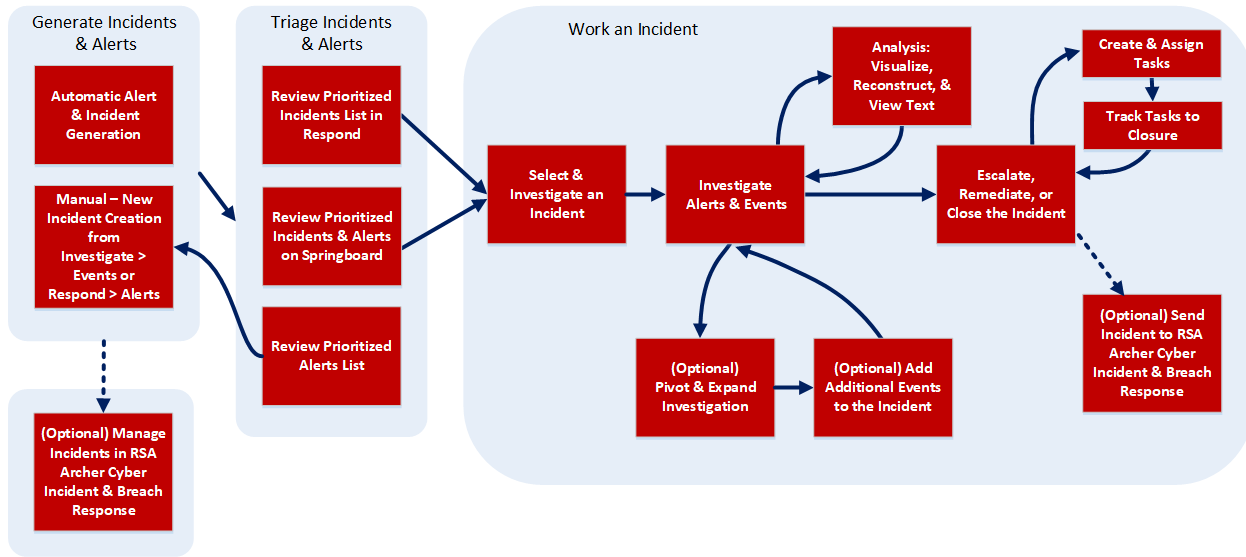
Generate Incidents & Alerts

Automatic Alert & Incident Generation

Manual – New Incident Creation from Investigate > Events or Respond > Alerts

(Optional) Manage Incidents in RSA Archer Cyber Incident & Breach Response

Triage Incidents & Alerts

Review Prioritized Incidents List in Respond

Review Prioritized Incidents & Alerts on Springboard

Review Prioritized Alerts List

Work an Incident

Select & Investigate an Incident

Investigate Alerts & Events

Analysis: Visualize, Reconstruct, & View Text

(Optional) Pivot & Expand Investigation

(Optional) Add Additional Events to the Incident

Create & Assign Tasks

Track Tasks to Closure

Escalate, Remediate, or Close the Incident

(Optional) Send Incident to RSA Archer Cyber Incident & Breach Response